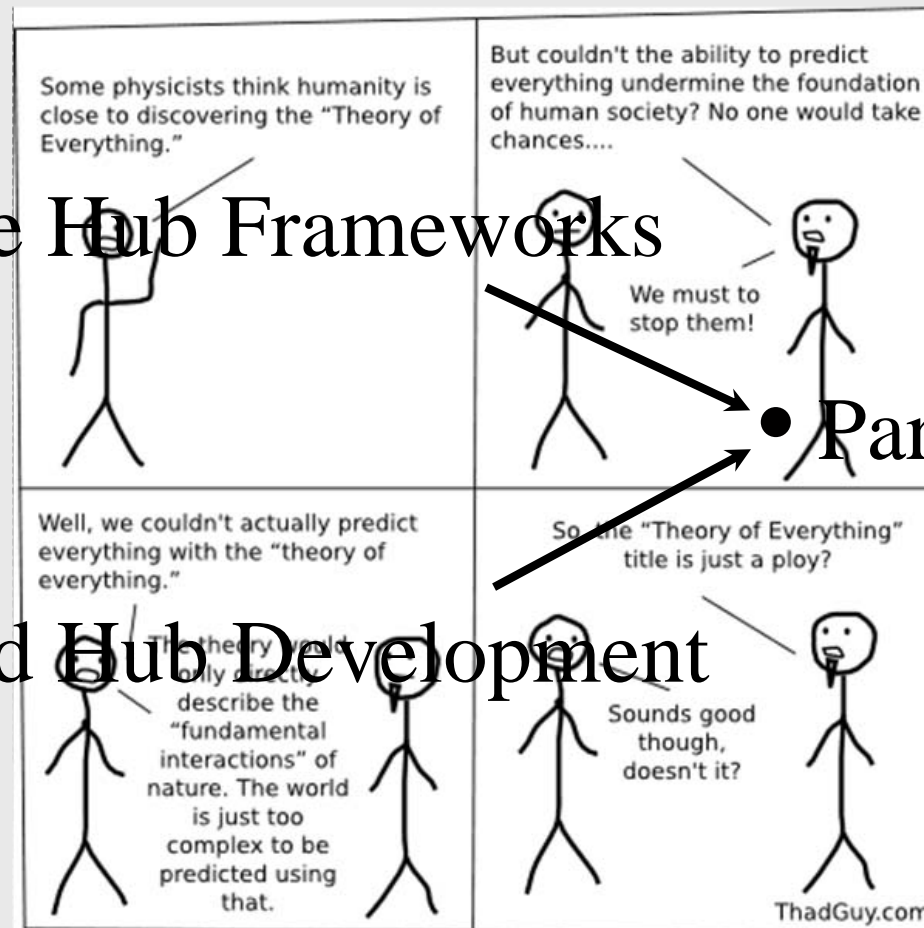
Some physicists think humanity is close to discovering the "Theory of Everything."

But couldn't the ability to predict everything undermine the foundation of human society? No one would take chances....

e Hub Frameworks

We must to stop them!

• Par

Well, we couldn't actually predict everything with the "theory of everything."

So the "Theory of Everything" title is just a ploy?

d Hub Development

The theory would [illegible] describe the "fundamental interactions" of nature. The world is just too complex to be predicted using that.

Sounds good though, doesn't it?

ThadGuy.com